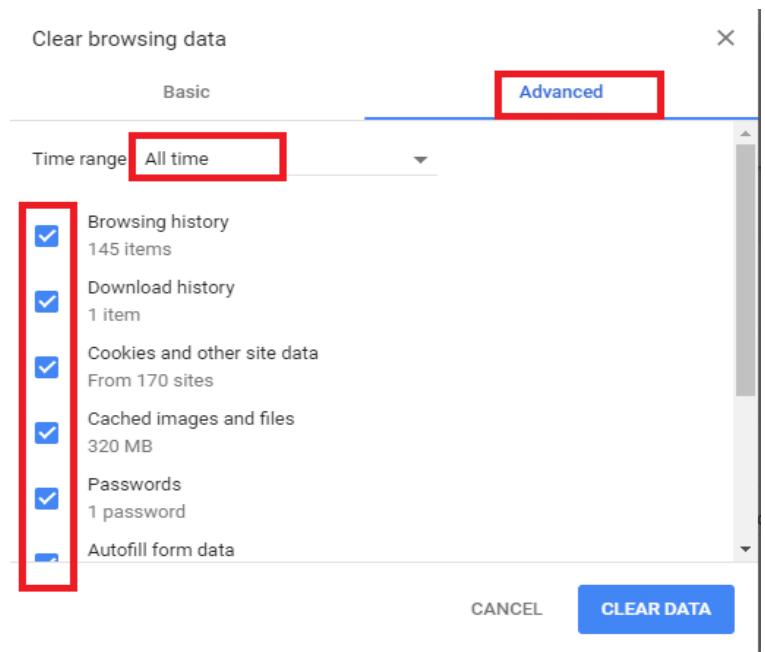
Clear browsing data

Basic

Advanced

Time range All time

Browsing history
145 items

Download history
1 item

Cookies and other site data
From 170 sites

Cached images and files
320 MB

Passwords
1 password

Autofill form data

CANCEL

CLEAR DATA